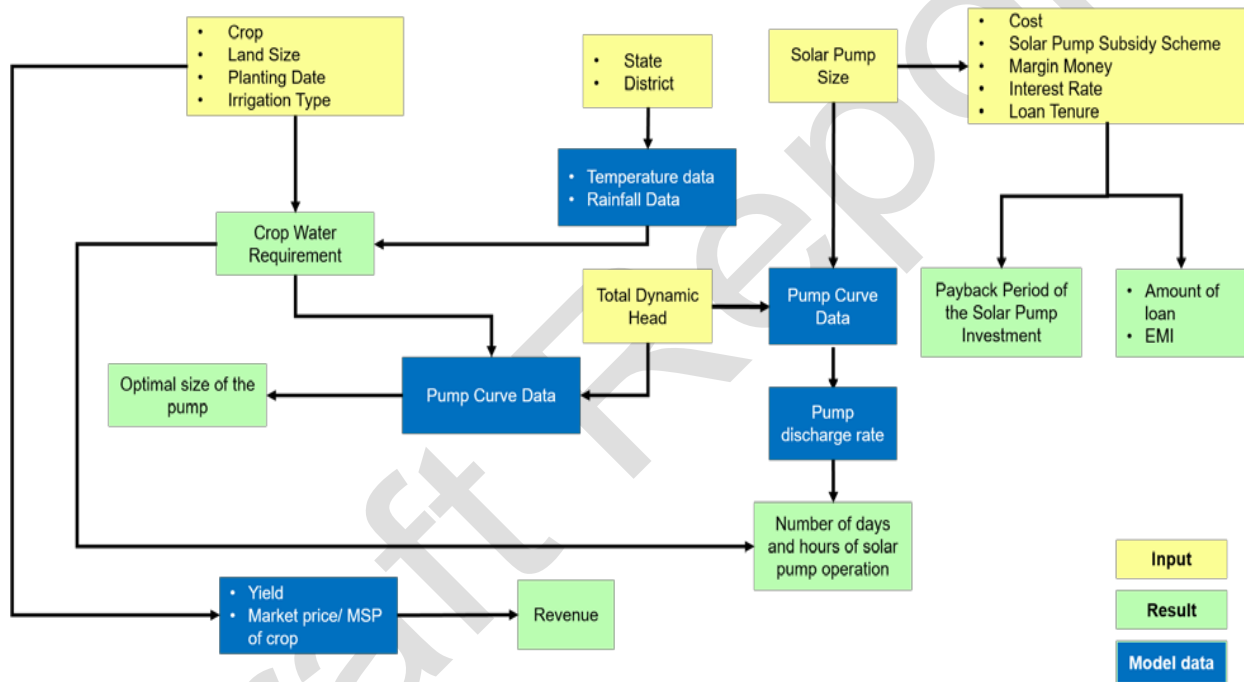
• Crop
• Land Size
• Planting Date
• Irrigation Type

• State
• District

Solar Pump Size

• Cost
• Solar Pump Subsidy Scheme
• Margin Money
• Interest Rate
• Loan Tenure

• Temperature data
• Rainfall Data

Crop Water Requirement

Total Dynamic Head

Pump Curve Data

Payback Period of the Solar Pump Investment

• Amount of loan
• EMI

Optimal size of the pump

Pump Curve Data

Pump discharge rate

Number of days and hours of solar pump operation

• Yield
• Market price/ MSP of crop

Revenue

Input

Result

Model data

Draft Report